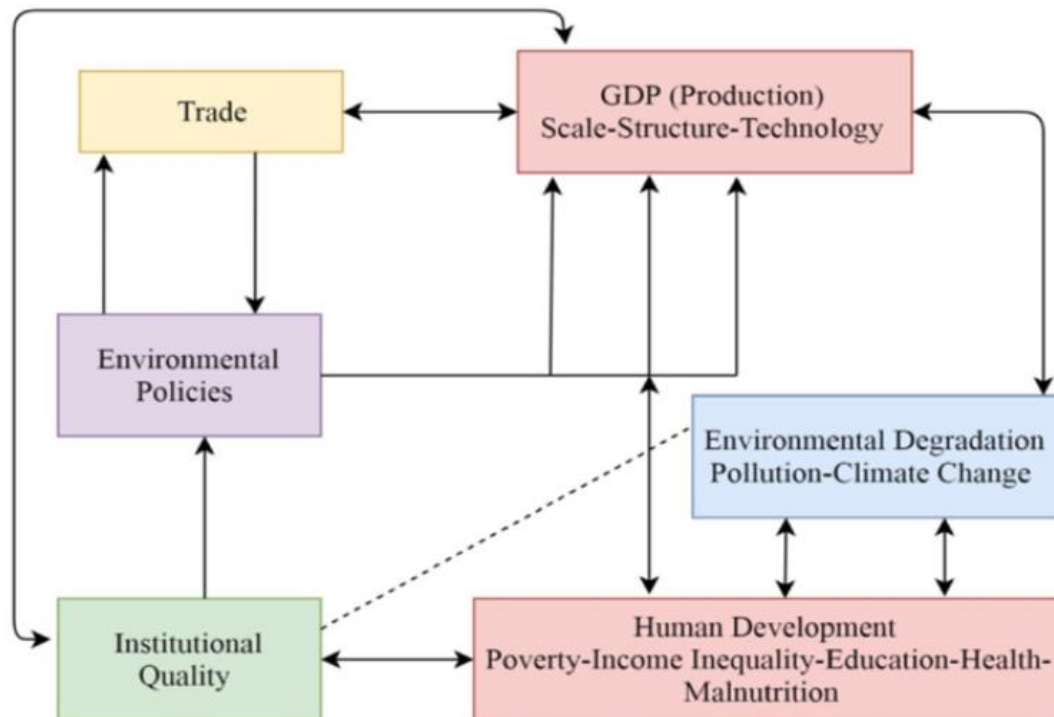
Trade

GDP (Production)
Scale-Structure-Technology

Environmental Policies

Environmental Degradation
Pollution-Climate Change

Institutional Quality

Human Development
Poverty-Income Inequality-Education-Health-Malnutrition